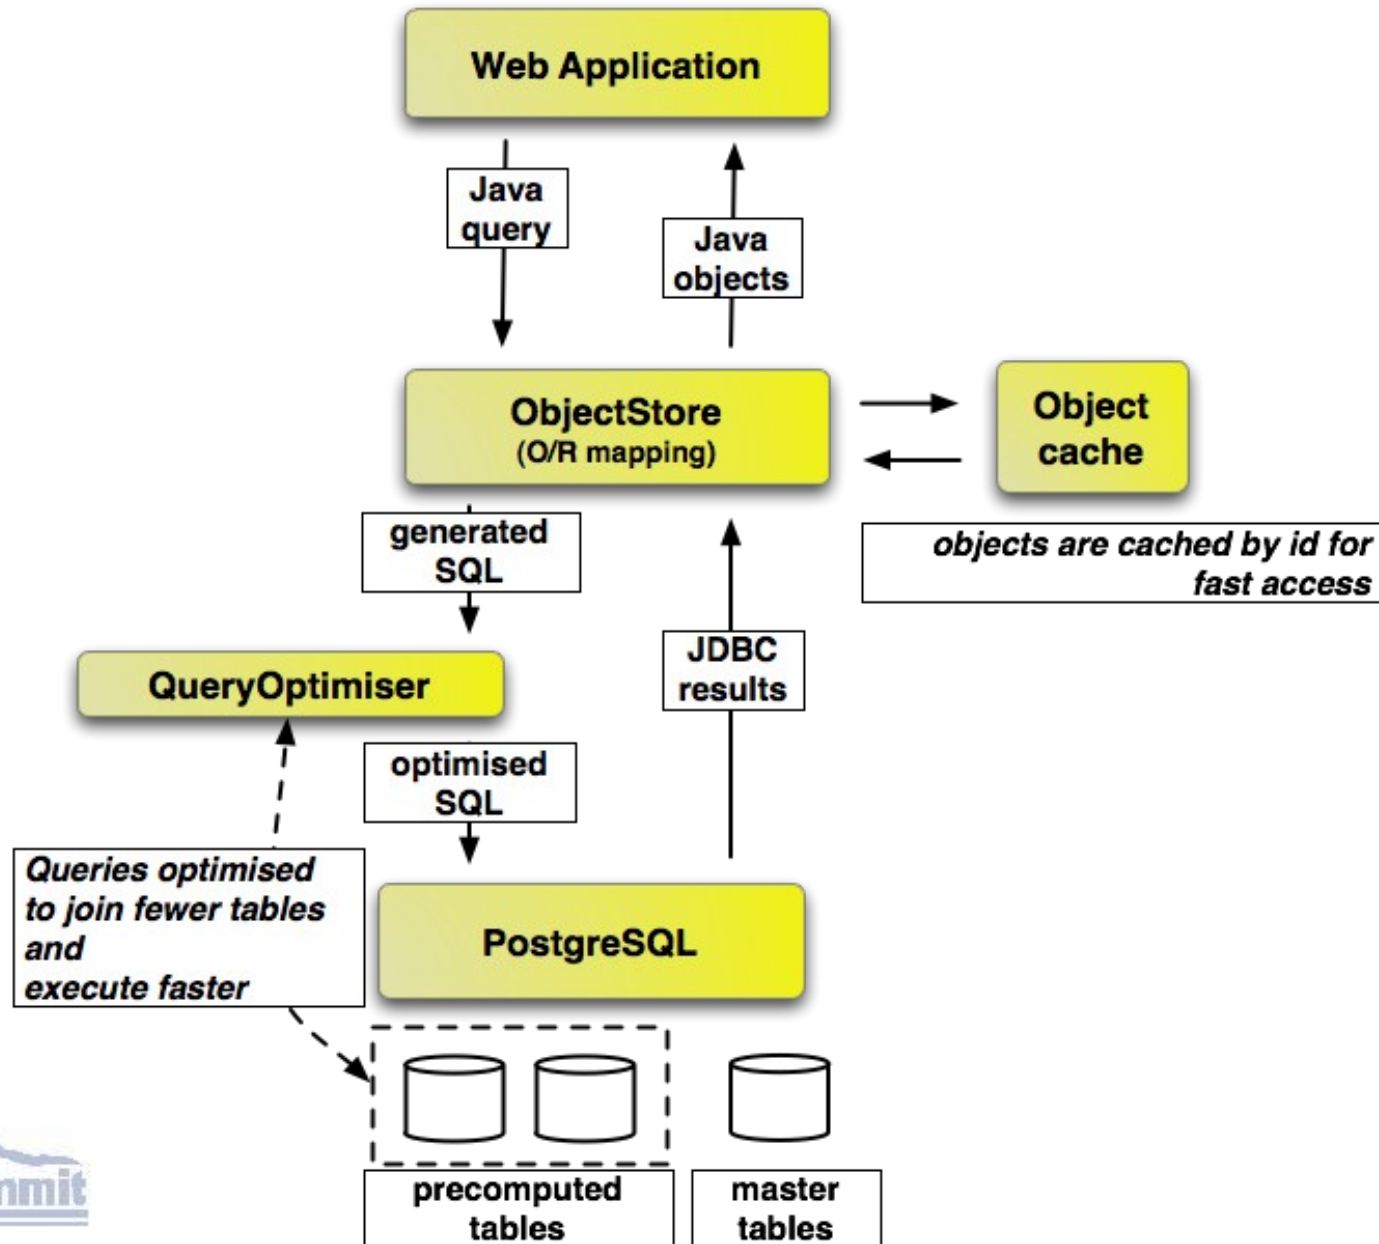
Web Application

Java query

Java objects

ObjectStore
(O/R mapping)

Object cache

objects are cached by id for fast access

generated SQL

JDBC results

QueryOptimiser

optimised SQL

Queries optimised to join fewer tables and execute faster

PostgreSQL

precomputed tables

master tables

mmit